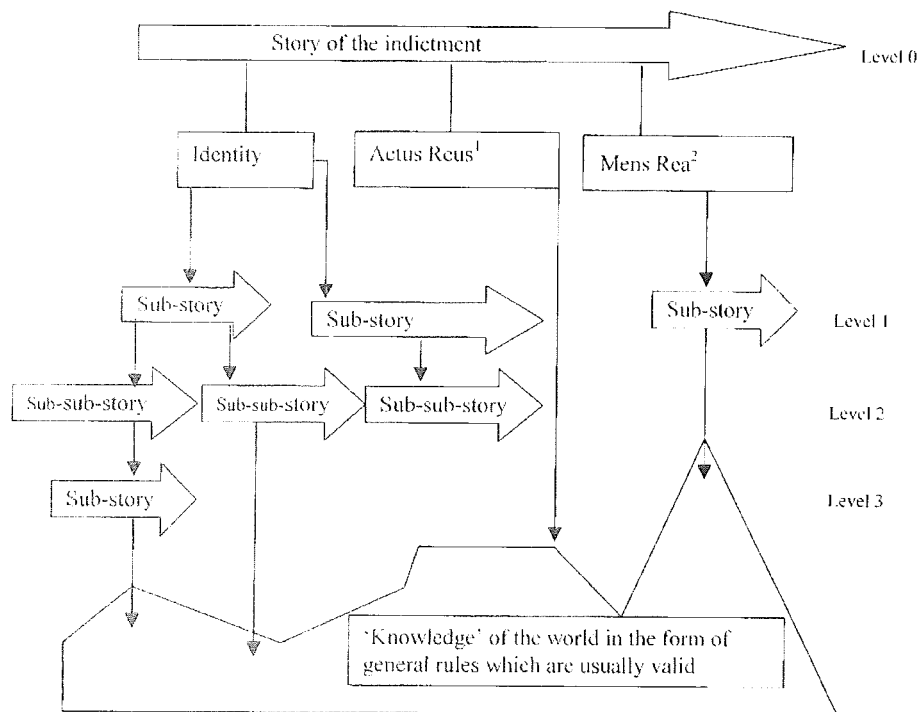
Story of the indictment

Level 0

Identity

Actus Reus$^1$

Mens Rea$^2$

Sub-story

Sub-story

Sub-story

Level 1

Sub-sub-story

Sub-sub-story

Sub-sub-story

Level 2

Sub-story

Level 3

'Knowledge' of the world in the form of general rules which are usually valid